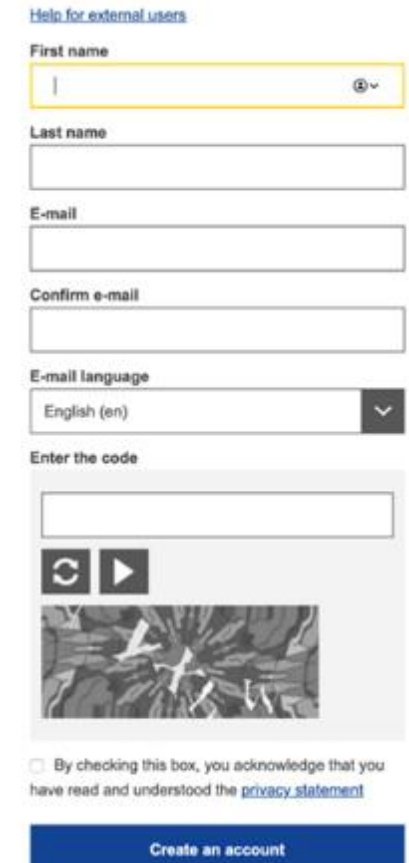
Help for external users

First name

Last name

E-mail

Confirm e-mail

E-mail language

English (en)

Enter the code

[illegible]

By checking this box, you acknowledge that you have read and understood the privacy statement

Create an account